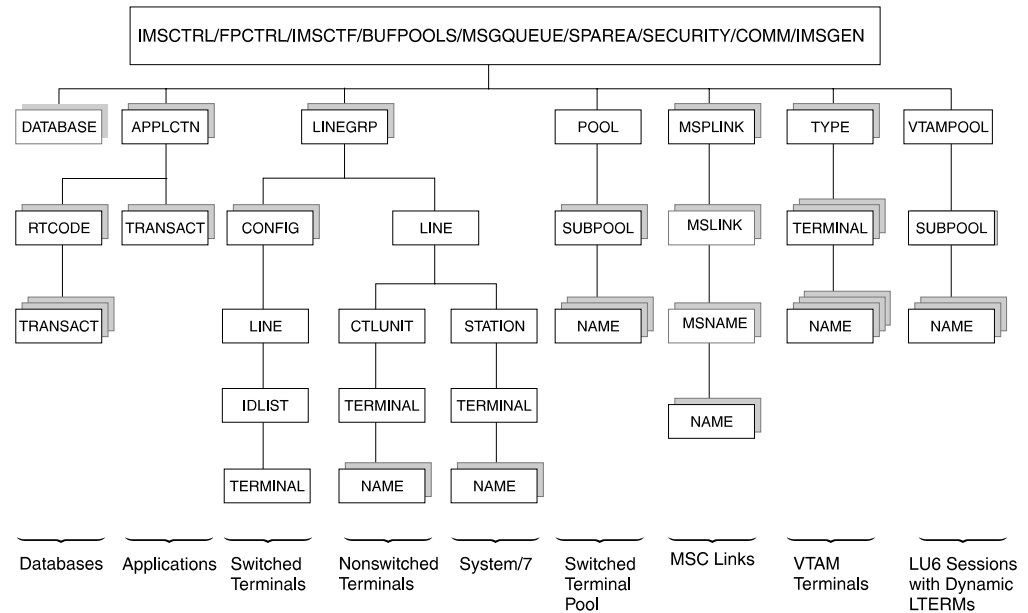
IMSCTRL/FPCTRL/IMSCTF/BUFPOOLS/MSGQUEUE/SPAREA/SECURITY/COMM/IMSGEN

DATABASE
APPLCTN
LINEGRP
POOL
MSPLINK
TYPE
VTAMPOOL

RTCODE
TRANSACT
CONFIG
LINE
SUBPOOL
MSLINK
TERMINAL
SUBPOOL

TRANSACT
LINE
CTLUNIT
STATION
NAME
MSNAME
NAME
NAME

IDLIST
TERMINAL
TERMINAL
NAME

TERMINAL
NAME
NAME

Databases
Applications
Switched Terminals
Nonswitched Terminals
System/7
Switched Terminal Pool
MSC Links
VTAM Terminals
LU6 Sessions with Dynamic LTERMs